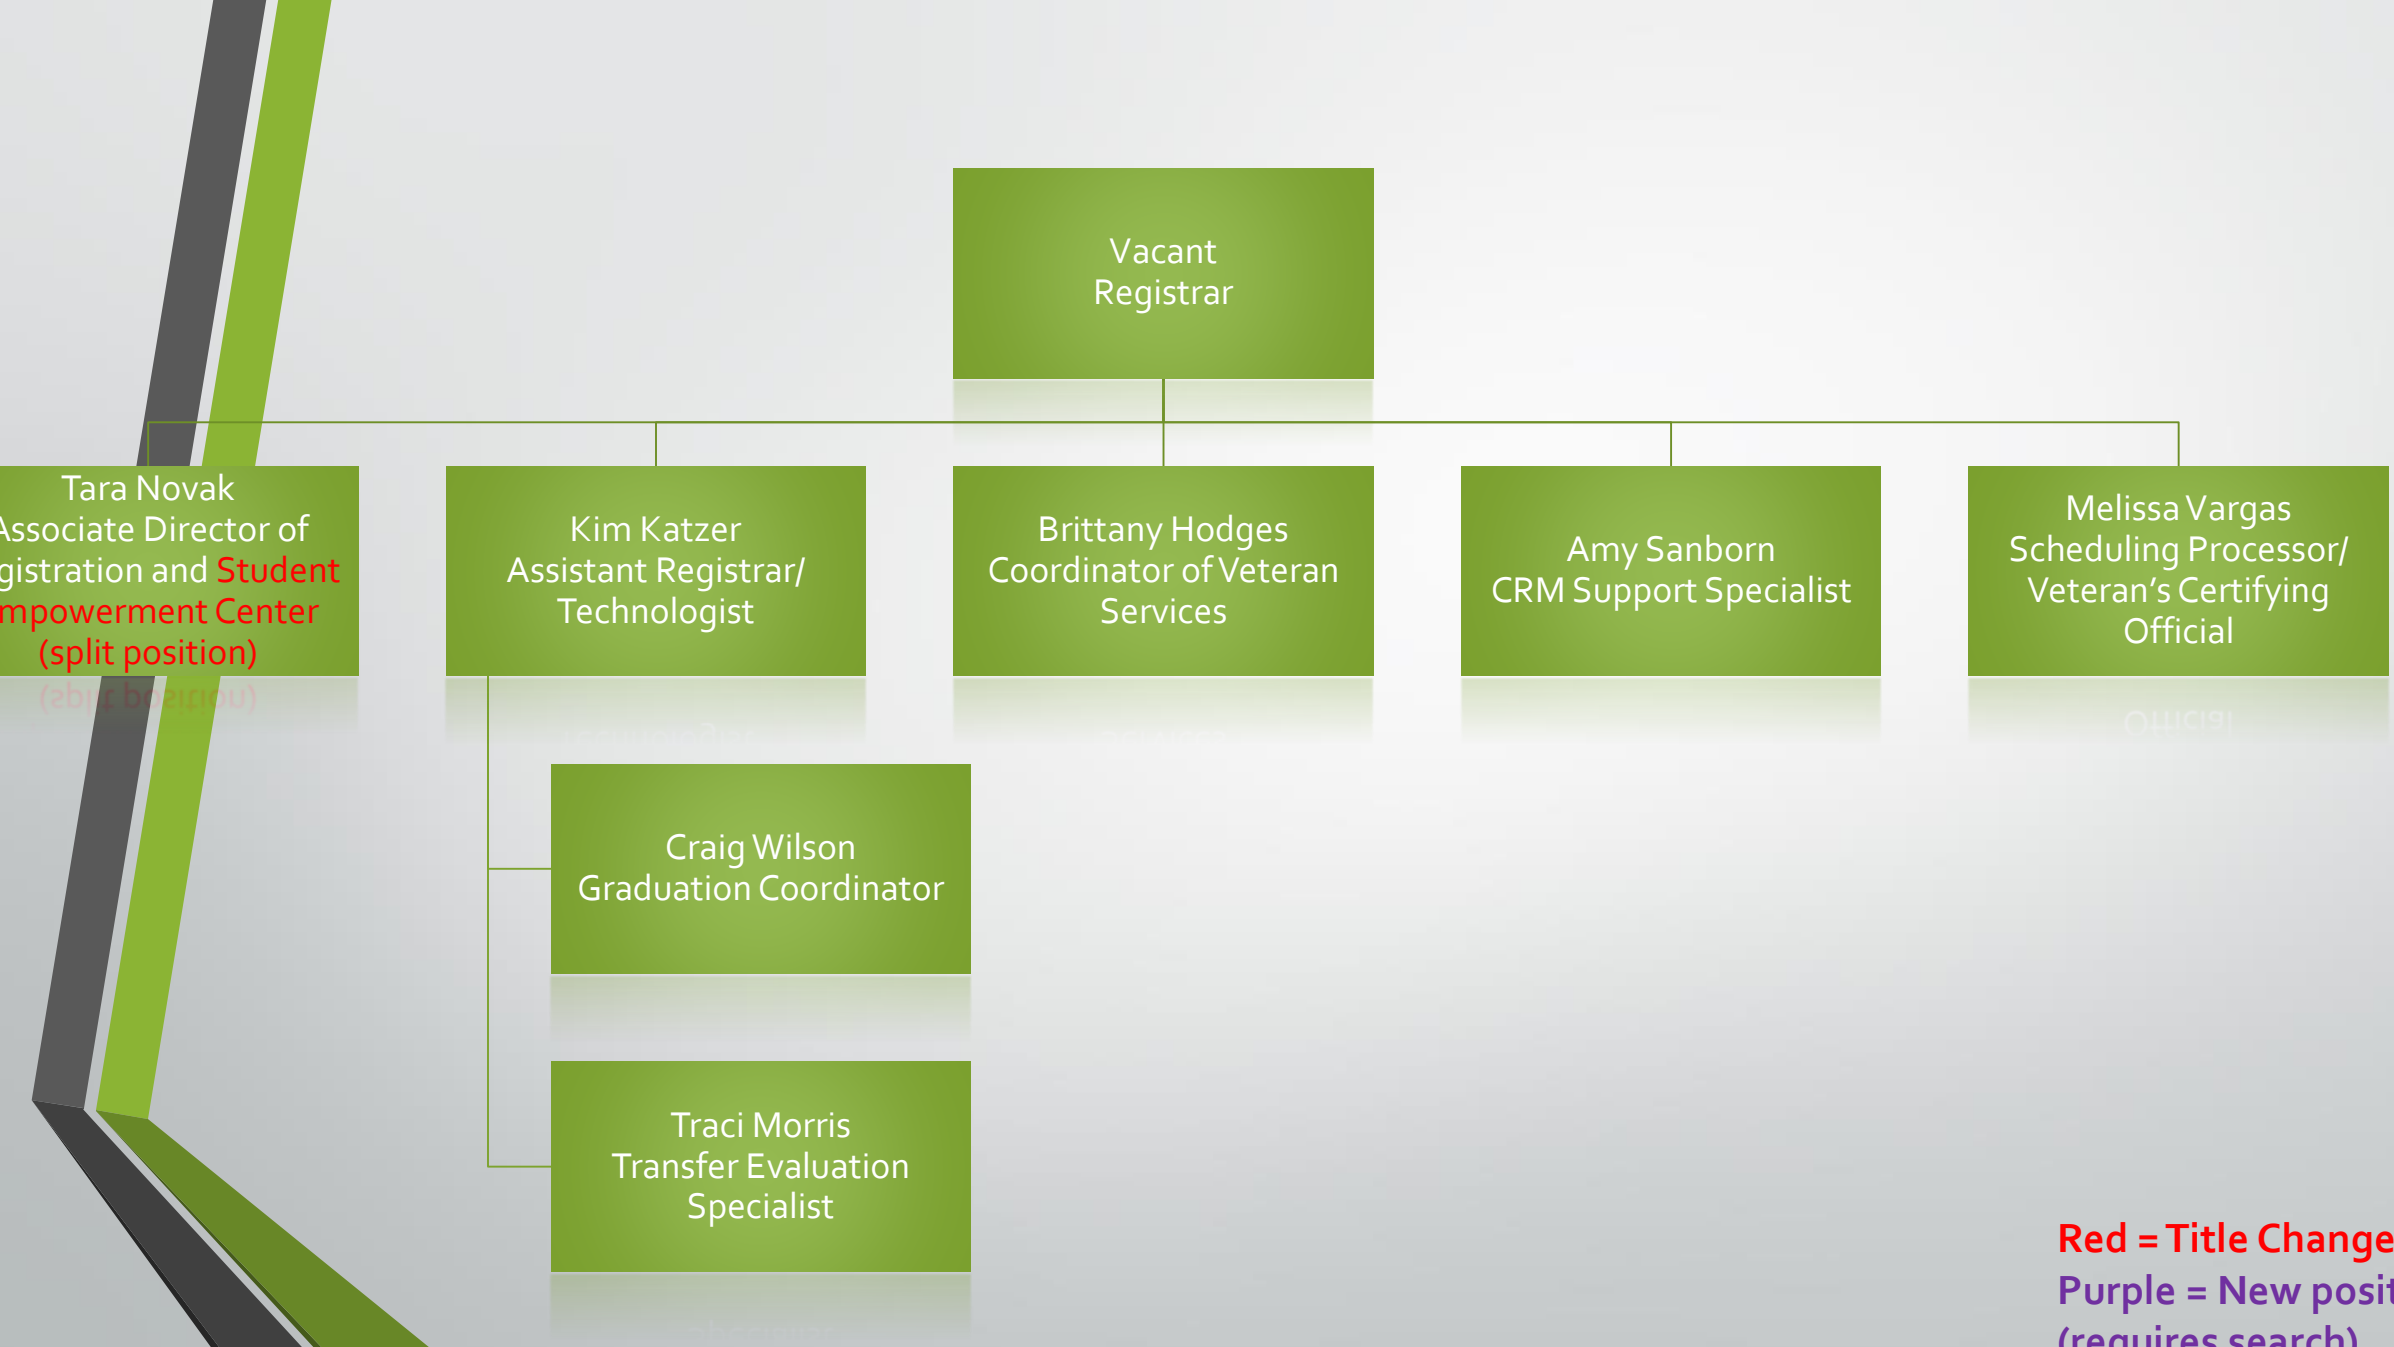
Vacant
Registrar

Tara Novak
Associate Director of
gistration and Student
mpowerment Center
(split position)

Kim Katzer
Assistant Registrar/
Technologist

Brittany Hodges
Coordinator of Veteran
Services

Amy Sanborn
CRM Support Specialist

Melissa Vargas
Scheduling Processor/
Veteran's Certifying
Official

Craig Wilson
Graduation Coordinator

Traci Morris
Transfer Evaluation
Specialist

Red = Title Change
Purple = New posit
(requires search)